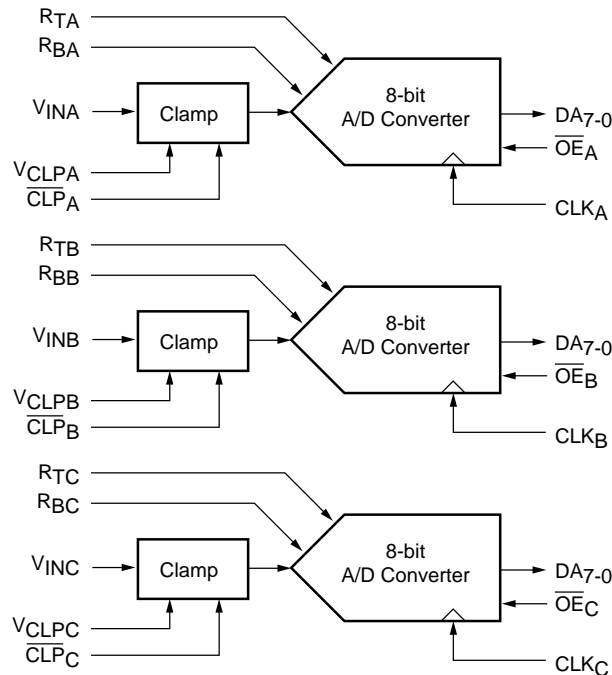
$R_{TA}$
$R_{BA}$
$V_{INA}$
Clamp
$V_{CLPA}$
$\overline{CLP}_A$
8-bit
A/D Converter
$DA_{7-0}$
$\overline{OE}_A$
$CLK_A$

$R_{TB}$
$R_{BB}$
$V_{INB}$
Clamp
$V_{CLPB}$
$\overline{CLP}_B$
8-bit
A/D Converter
$DA_{7-0}$
$\overline{OE}_B$
$CLK_B$

$R_{TC}$
$R_{BC}$
$V_{INC}$
Clamp
$V_{CLPC}$
$\overline{CLP}_C$
8-bit
A/D Converter
$DA_{7-0}$
$\overline{OE}_C$
$CLK_C$